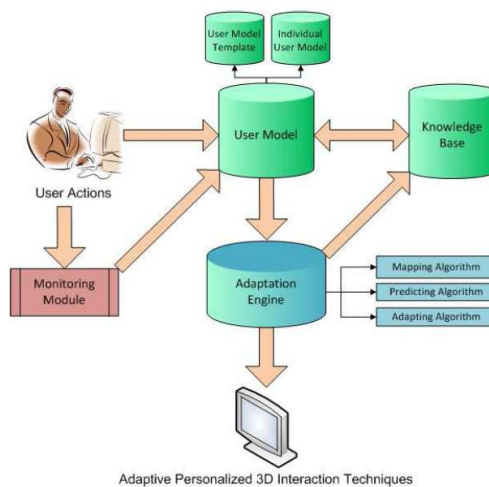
User Model Template

Individual User Model

User Model

Knowledge Base

User Actions

Monitoring Module

Adaptation Engine

Mapping Algorithm

Predicting Algorithm

Adapting Algorithm

Adaptive Personalized 3D Interaction Techniques